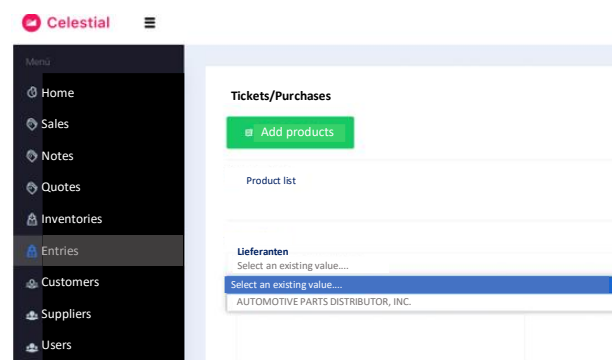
Celestial

Menú

Home

Sales

Notes

Quotes

Inventories

Entries

Customers

Suppliers

Users

Tickets/Purchases

Add products

Product list

Lieferanten

Select an existing value....

Select an existing value....

AUTOMOTIVE PARTS DISTRIBUTOR, INC.